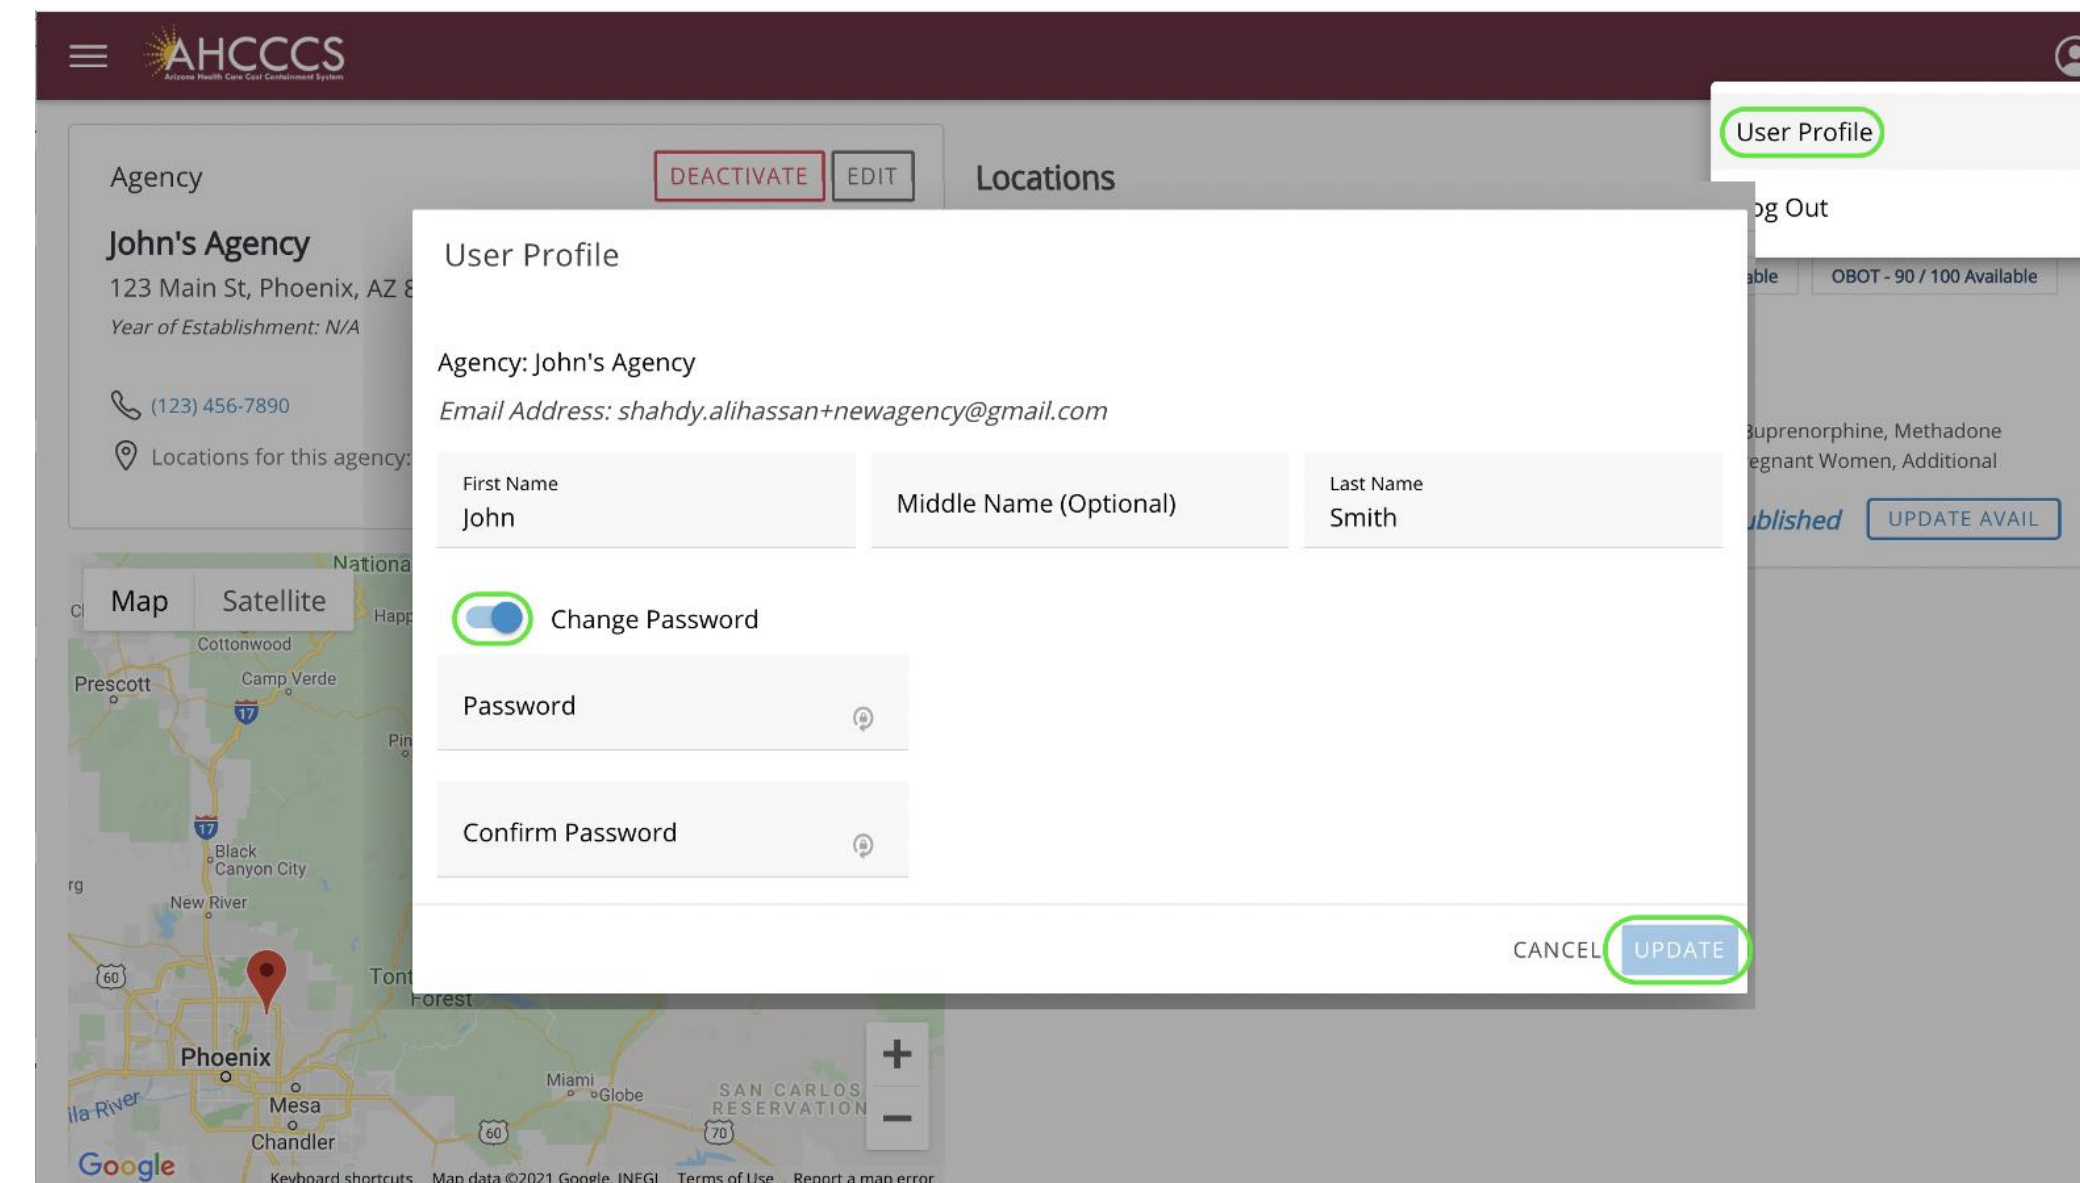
AHCCCS
Arizona Health Care Cost Containment System

User Profile
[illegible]g Out

Agency
DEACTIVATE EDIT
John's Agency
123 Main St, Phoenix, AZ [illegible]
Year of Establishment: N/A
(123) 456-7890
Locations for this agency:

Locations
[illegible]able OBOT - 90 / 100 Available
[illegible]uprenorphine, Methadone
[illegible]egnant Women, Additional
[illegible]blished UPDATE AVAIL

User Profile

Agency: John's Agency
Email Address: shahdy.alihassan+newagency@gmail.com

First Name
John
Middle Name (Optional)
Last Name
Smith

Change Password
Password
Confirm Password

CANCEL UPDATE

Map Satellite
Nationa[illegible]
Happ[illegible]
Cottonwood
Camp Verde
Prescott
17
Pin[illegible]
17
Black Canyon City
New River
60
Tont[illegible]
Forest
Phoenix
Mesa
Chandler
ila River
Miami
Globe
SAN CARLOS RESERVATION
60
70
+
−
Google
Keyboard shortcuts Map data ©2021 Google, INEGI Terms of Use Report a map error